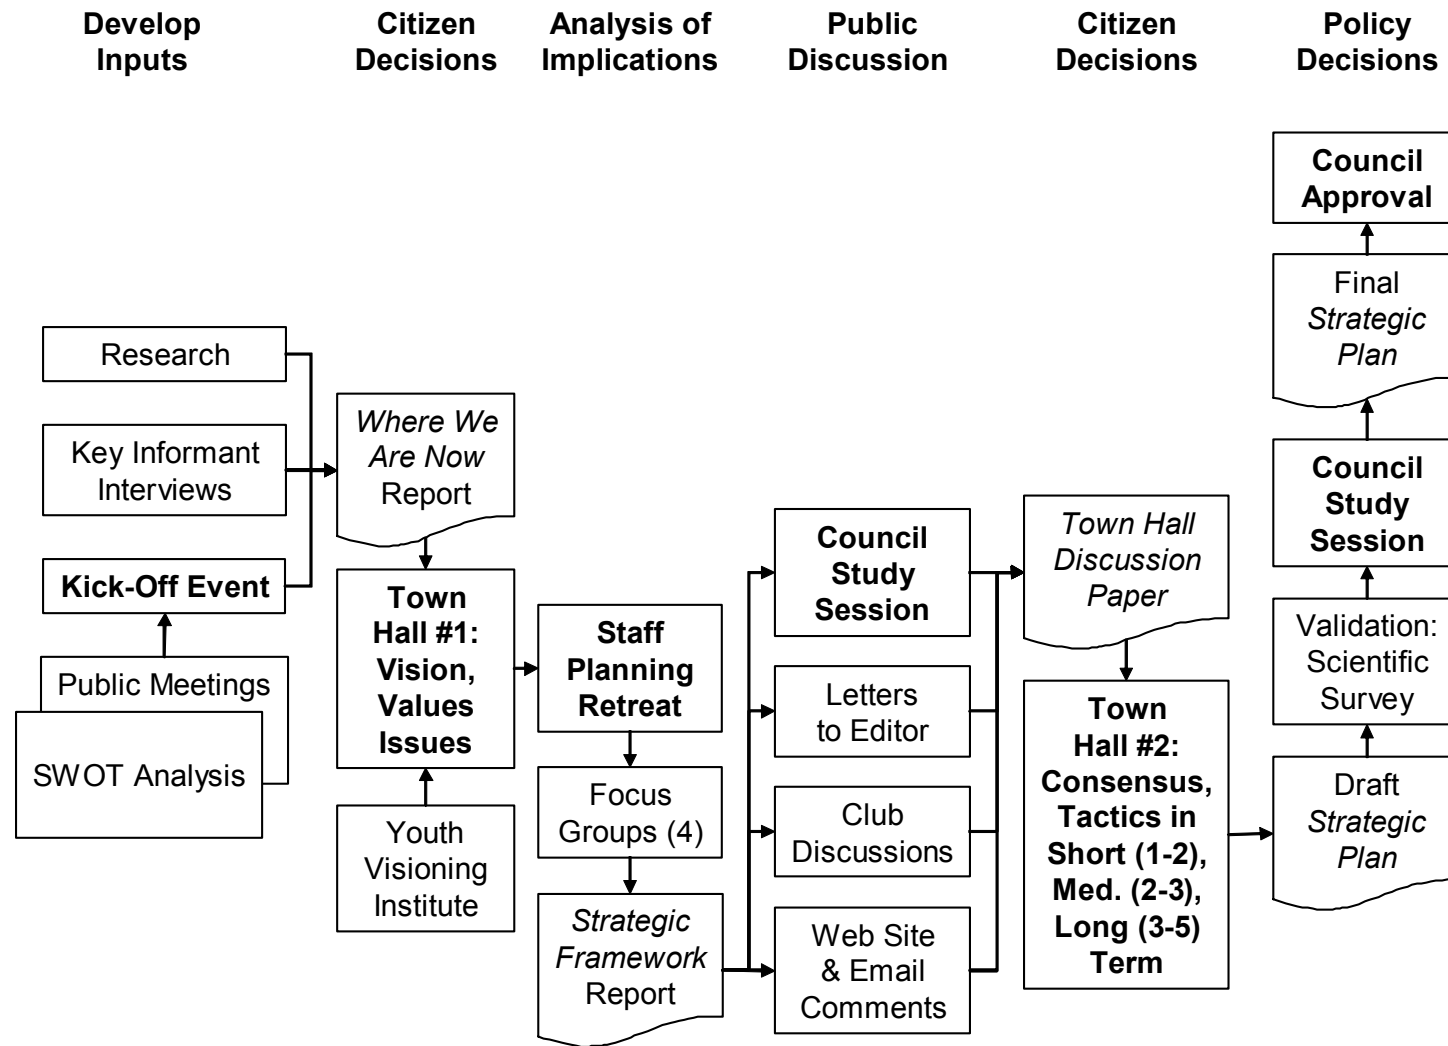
**Develop Inputs**

**Citizen Decisions**

**Analysis of Implications**

**Public Discussion**

**Citizen Decisions**

**Policy Decisions**

Research

Key Informant Interviews

**Kick-Off Event**

Public Meetings

SWOT Analysis

*Where We Are Now* Report

**Town Hall #1: Vision, Values Issues**

Youth Visioning Institute

**Staff Planning Retreat**

Focus Groups (4)

*Strategic Framework* Report

**Council Study Session**

Letters to Editor

Club Discussions

Web Site & Email Comments

*Town Hall Discussion Paper*

**Town Hall #2: Consensus, Tactics in Short (1-2), Med. (2-3), Long (3-5) Term**

**Council Approval**

Final *Strategic Plan*

**Council Study Session**

Validation: Scientific Survey

Draft *Strategic Plan*